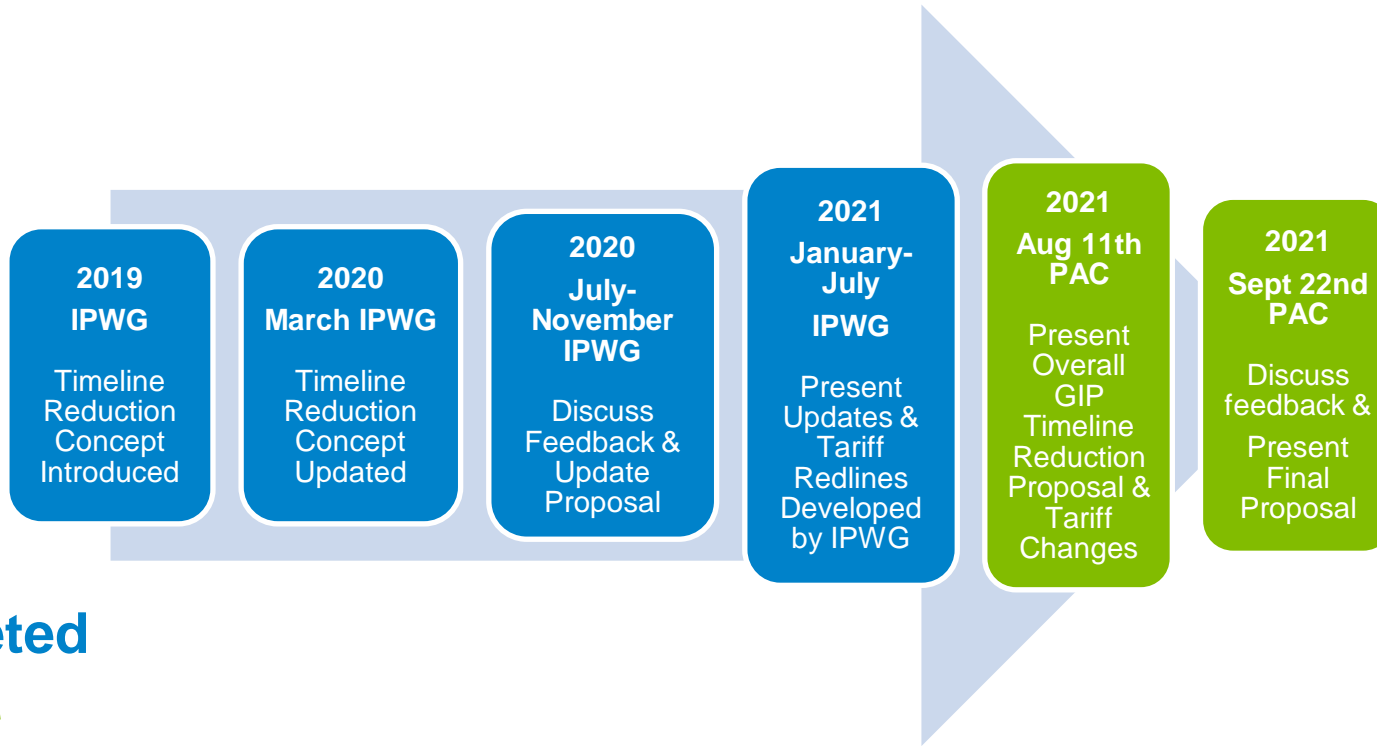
2019
IPWG

Timeline Reduction Concept Introduced

2020
March IPWG

Timeline Reduction Concept Updated

2020
July-November IPWG

Discuss Feedback & Update Proposal

2021
January-July
IPWG

Present Updates & Tariff Redlines Developed by IPWG

2021
Aug 11th PAC

Present Overall GIP Timeline Reduction Proposal & Tariff Changes

2021
Sept 22nd PAC

Discuss feedback &

Present Final Proposal

eted